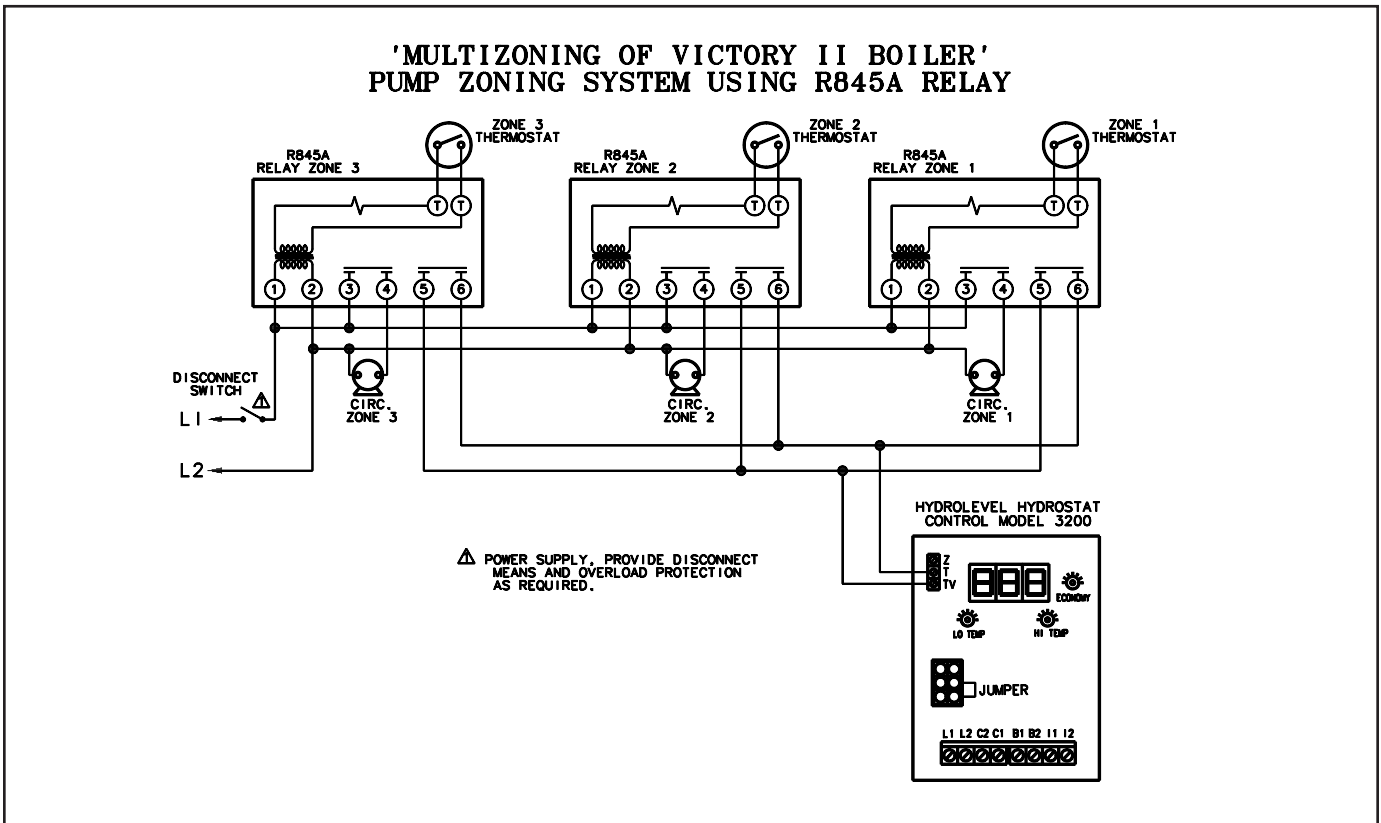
'MULTIZONING OF VICTORY II BOILER'
PUMP ZONING SYSTEM USING R845A RELAY

ZONE 3 THERMOSTAT

ZONE 2 THERMOSTAT

ZONE 1 THERMOSTAT

R845A RELAY ZONE 3

T T

1 2 3 4 5 6

R845A RELAY ZONE 2

T T

1 2 3 4 5 6

R845A RELAY ZONE 1

T T

1 2 3 4 5 6

DISCONNECT SWITCH

L1

L2

CIRC. ZONE 3

CIRC. ZONE 2

CIRC. ZONE 1

HYDROLEVEL HYDROSTAT CONTROL MODEL 3200

Z
T
TV

ECONOMY

LO TEMP

HI TEMP

JUMPER

L1 L2 C2 C1 B1 B2 I1 I2

⚠ POWER SUPPLY, PROVIDE DISCONNECT MEANS AND OVERLOAD PROTECTION AS REQUIRED.